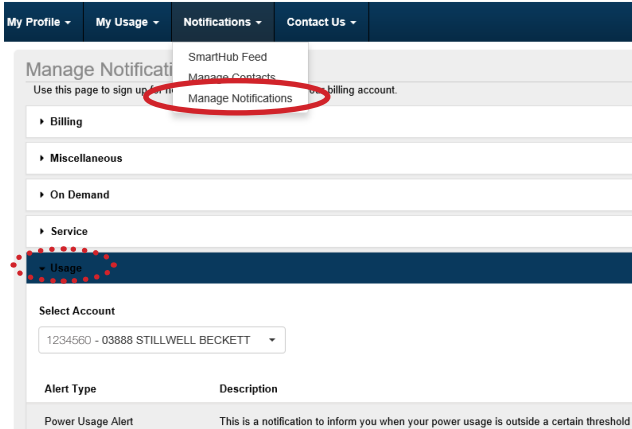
My Profile ▾ My Usage ▾ Notifications ▾ Contact Us ▾

SmartHub Feed
Manage Contacts
Manage Notifications

Manage Notificati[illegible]

Use this page to sign up for n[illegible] billing account.

Billing

Miscellaneous

On Demand

Service

Usage

Select Account

1234560 - 03888 STILLWELL BECKETT

| Alert Type | Description |
|---|---|
| Power Usage Alert | This is a notification to inform you when your power usage is outside a certain threshold |